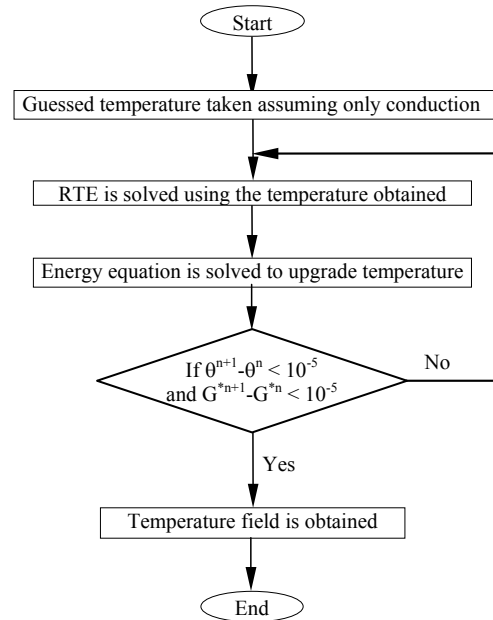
Start

Guessed temperature taken assuming only conduction

RTE is solved using the temperature obtained

Energy equation is solved to upgrade temperature

If $\theta^{n+1}-\theta^{n} < 10^{-5}$ and $G^{*n+1}-G^{*n} < 10^{-5}$

No

Yes

Temperature field is obtained

End